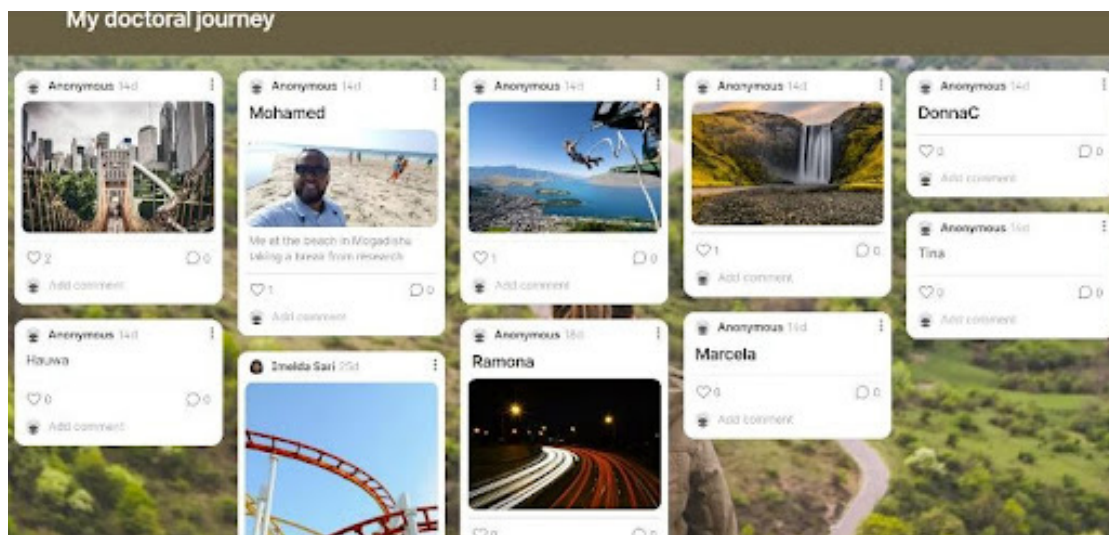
My doctoral journey

Anonymous 14d

2 0

Add comment

Anonymous 14d

Hauwa

0 0

Add comment

Anonymous 14d

Mohamed

Me at the beach in Mogadishu taking a break from research

1 0

Add comment

Imelda Sari 25d

Anonymous 14d

1 0

Add comment

Anonymous 18d

Ramona

0 0

Anonymous 14d

1 0

Add comment

Anonymous 14d

Marcela

0 0

Add comment

Anonymous 14d

DonnaC

0 0

Add comment

Anonymous 14d

Tina

0 0

Add comment